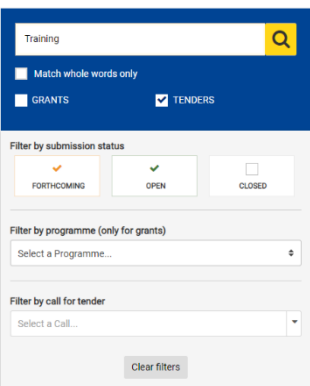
Training

Match whole words only

GRANTS

TENDERS

Filter by submission status

FORTHCOMING

OPEN

CLOSED

Filter by programme (only for grants)

Select a Programme...

Filter by call for tender

Select a Call...

Clear filters